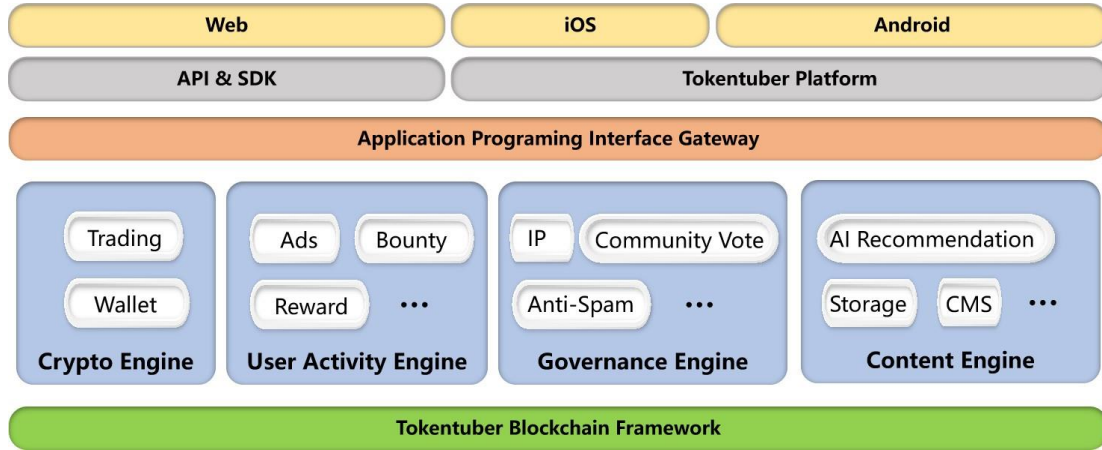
Web
iOS
Android
API & SDK
Tokentuber Platform
Application Programing Interface Gateway
Trading
Wallet
Crypto Engine
Ads
Bounty
Reward
...
User Activity Engine
IP
Community Vote
Anti-Spam
...
Governance Engine
AI Recommendation
Storage
CMS
...
Content Engine
Tokentuber Blockchain Framework